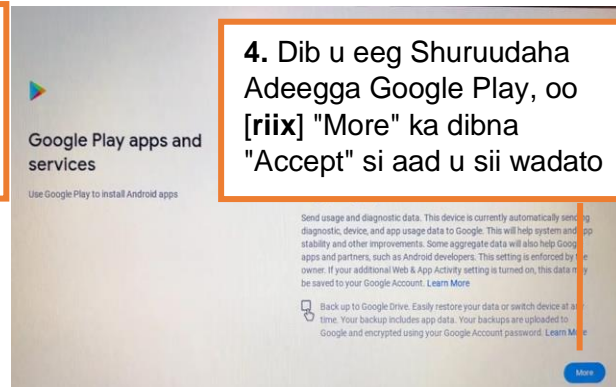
Google Play apps and services

Use Google Play to install Android apps

**4.** Dib u eeg Shuruudaha Adeegga Google Play, oo [**riix**] "More" ka dibna "Accept" si aad u sii wadato

Send usage and diagnostic data. This device is currently automatically send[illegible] diagnostic, device, and app usage data to Google. This will help system and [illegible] stability and other improvements. Some aggregate data will also help Goog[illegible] apps and partners, such as Android developers. This setting is enforced by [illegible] owner. If your additional Web & App Activity setting is turned on, this data m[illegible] be saved to your Google Account. Learn More

Back up to Google Drive. Easily restore your data or switch device at a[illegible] time. Your backup includes app data. Your backups are uploaded to Google and encrypted using your Google Account password. Learn M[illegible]

More